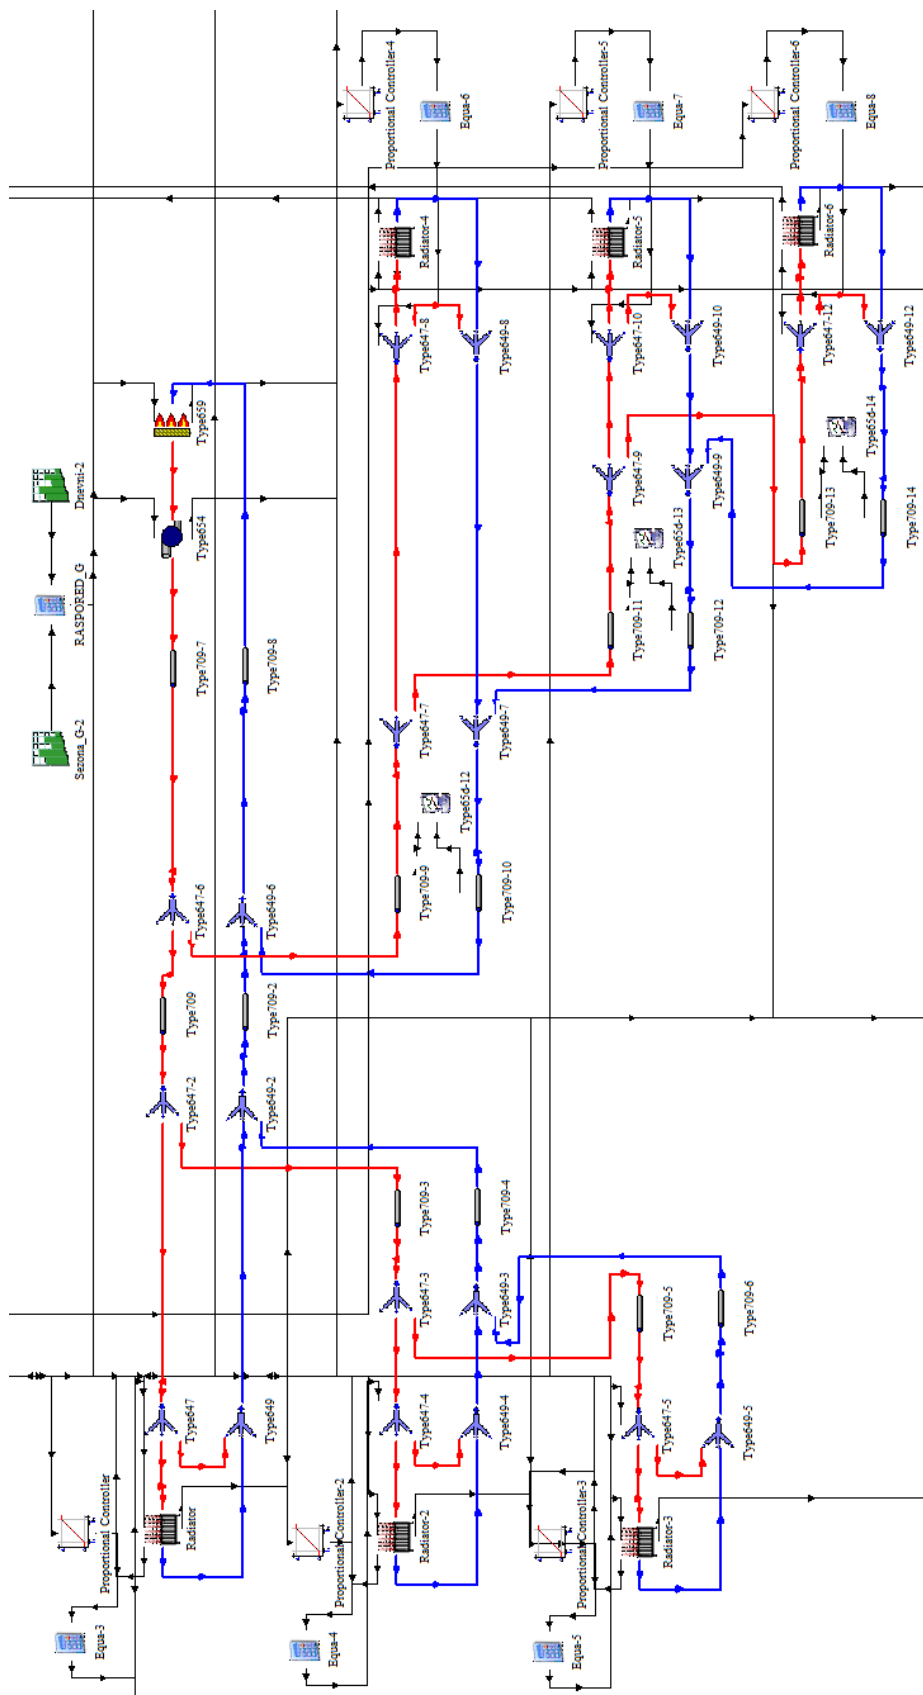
Proportional Controller-4
Equa-6
Proportional Controller-5
Equa-7
Proportional Controller-6
Equa-8
Radiator-4
Radiator-5
Radiator-6
Type647-8
Type649-8
Type647-10
Type649-10
Type647-12
Type649-12
Type659
Type647-9
Type649-9
Type65d-14
Dnevni-2
Type654
Type65d-13
Type709-13
Type709-14
RASPORED_G
Type709-11
Type709-12
Type709-7
Type709-8
Sezona_G-2
Type647-7
Type649-7
Type65d-12
Type709-9
Type709-10
Type647-6
Type649-6
Type709
Type709-2
Type647-2
Type649-2
Type709-3
Type709-4
Type647-3
Type649-3
Type709-5
Type709-6
Type647
Type649
Type647-4
Type649-4
Type647-5
Type649-5
Proportional Controller
Radiator
Proportional Controller-2
Radiator-2
Proportional Controller-3
Radiator-3
Equa-3
Equa-4
Equa-5